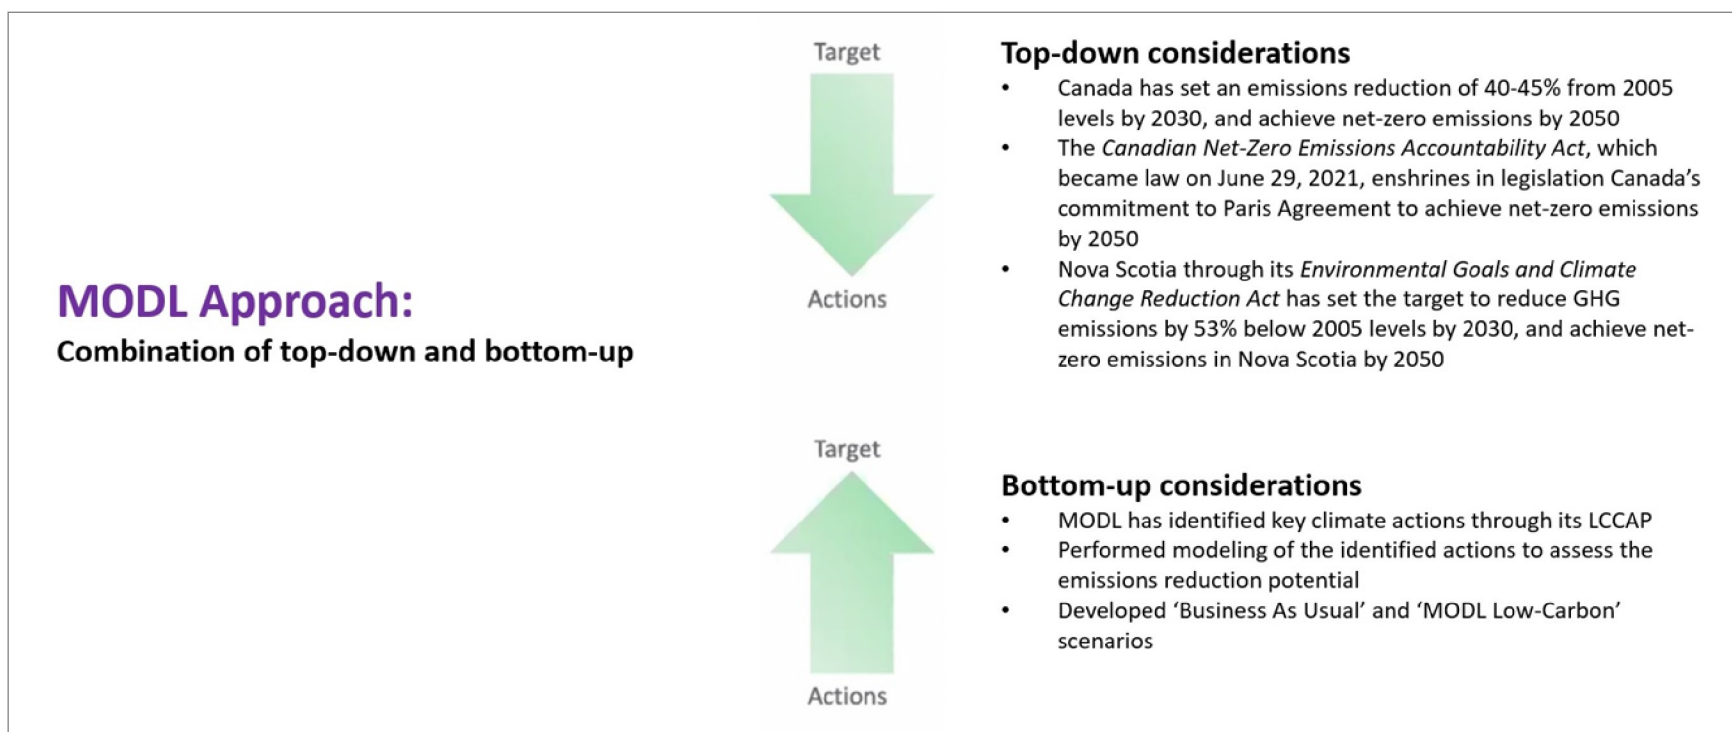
MODL Approach:
Combination of top-down and bottom-up

Target

Actions

Top-down considerations

- Canada has set an emissions reduction of 40-45% from 2005 levels by 2030, and achieve net-zero emissions by 2050
- The *Canadian Net-Zero Emissions Accountability Act*, which became law on June 29, 2021, enshrines in legislation Canada's commitment to Paris Agreement to achieve net-zero emissions by 2050
- Nova Scotia through its *Environmental Goals and Climate Change Reduction Act* has set the target to reduce GHG emissions by 53% below 2005 levels by 2030, and achieve net-zero emissions in Nova Scotia by 2050

Target

Actions

Bottom-up considerations

- MODL has identified key climate actions through its LCCAP
- Performed modeling of the identified actions to assess the emissions reduction potential
- Developed 'Business As Usual' and 'MODL Low-Carbon' scenarios